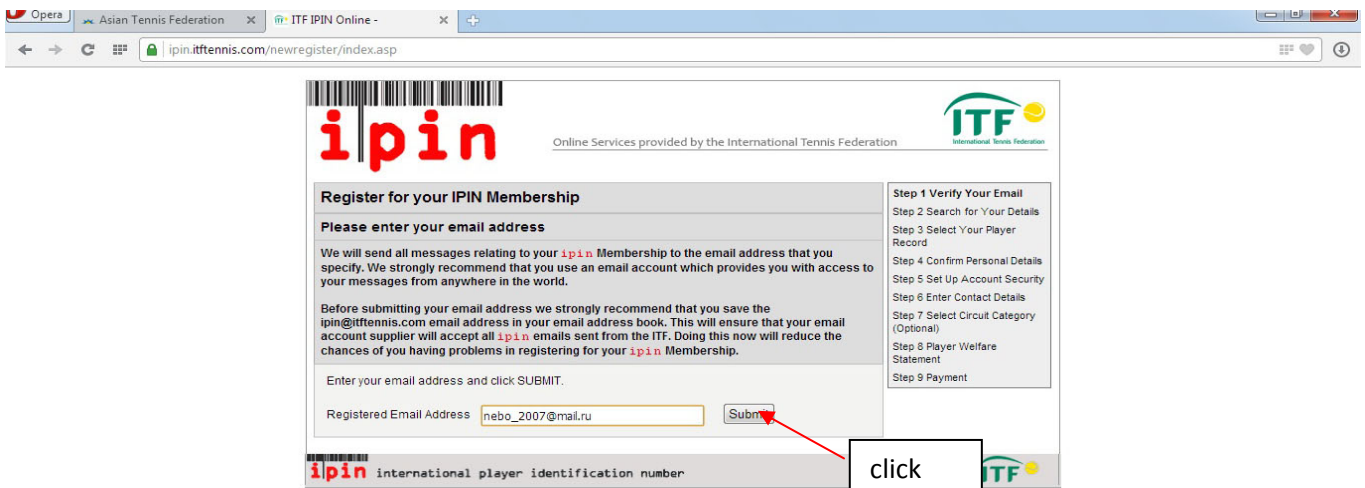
Opera | Asian Tennis Federation | ITF IPIN Online -

ipin.itftennis.com/newregister/index.asp

ipin

Online Services provided by the International Tennis Federation

ITF
International Tennis Federation

Register for your IPIN Membership

Please enter your email address

We will send all messages relating to your ipin Membership to the email address that you specify. We strongly recommend that you use an email account which provides you with access to your messages from anywhere in the world.

Before submitting your email address we strongly recommend that you save the ipin@itftennis.com email address in your email address book. This will ensure that your email account supplier will accept all ipin emails sent from the ITF. Doing this now will reduce the chances of you having problems in registering for your ipin Membership.

Enter your email address and click SUBMIT.

Registered Email Address nebo_2007@mail.ru Submit

Step 1 Verify Your Email
Step 2 Search for Your Details
Step 3 Select Your Player Record
Step 4 Confirm Personal Details
Step 5 Set Up Account Security
Step 6 Enter Contact Details
Step 7 Select Circuit Category (Optional)
Step 8 Player Welfare Statement
Step 9 Payment

click

ipin international player identification number

ITF